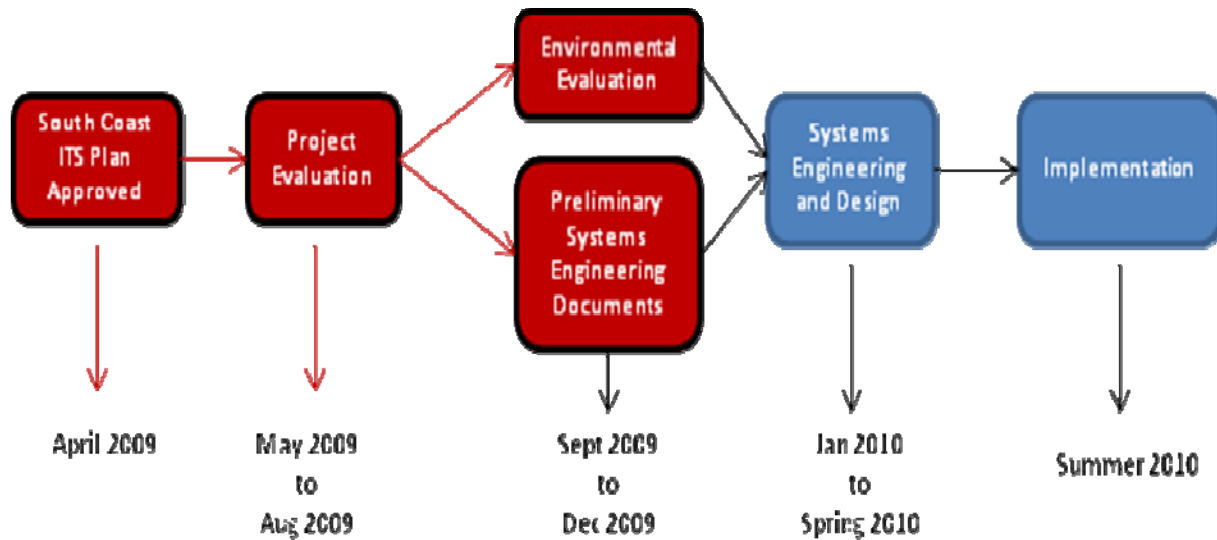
South Coast ITS Plan Approved

Project Evaluation

Environmental Evaluation

Preliminary Systems Engineering Documents

Systems Engineering and Design

Implementation

April 2009

May 2009 to Aug 2009

Sept 2009 to Dec 2009

Jan 2010 to Spring 2010

Summer 2010